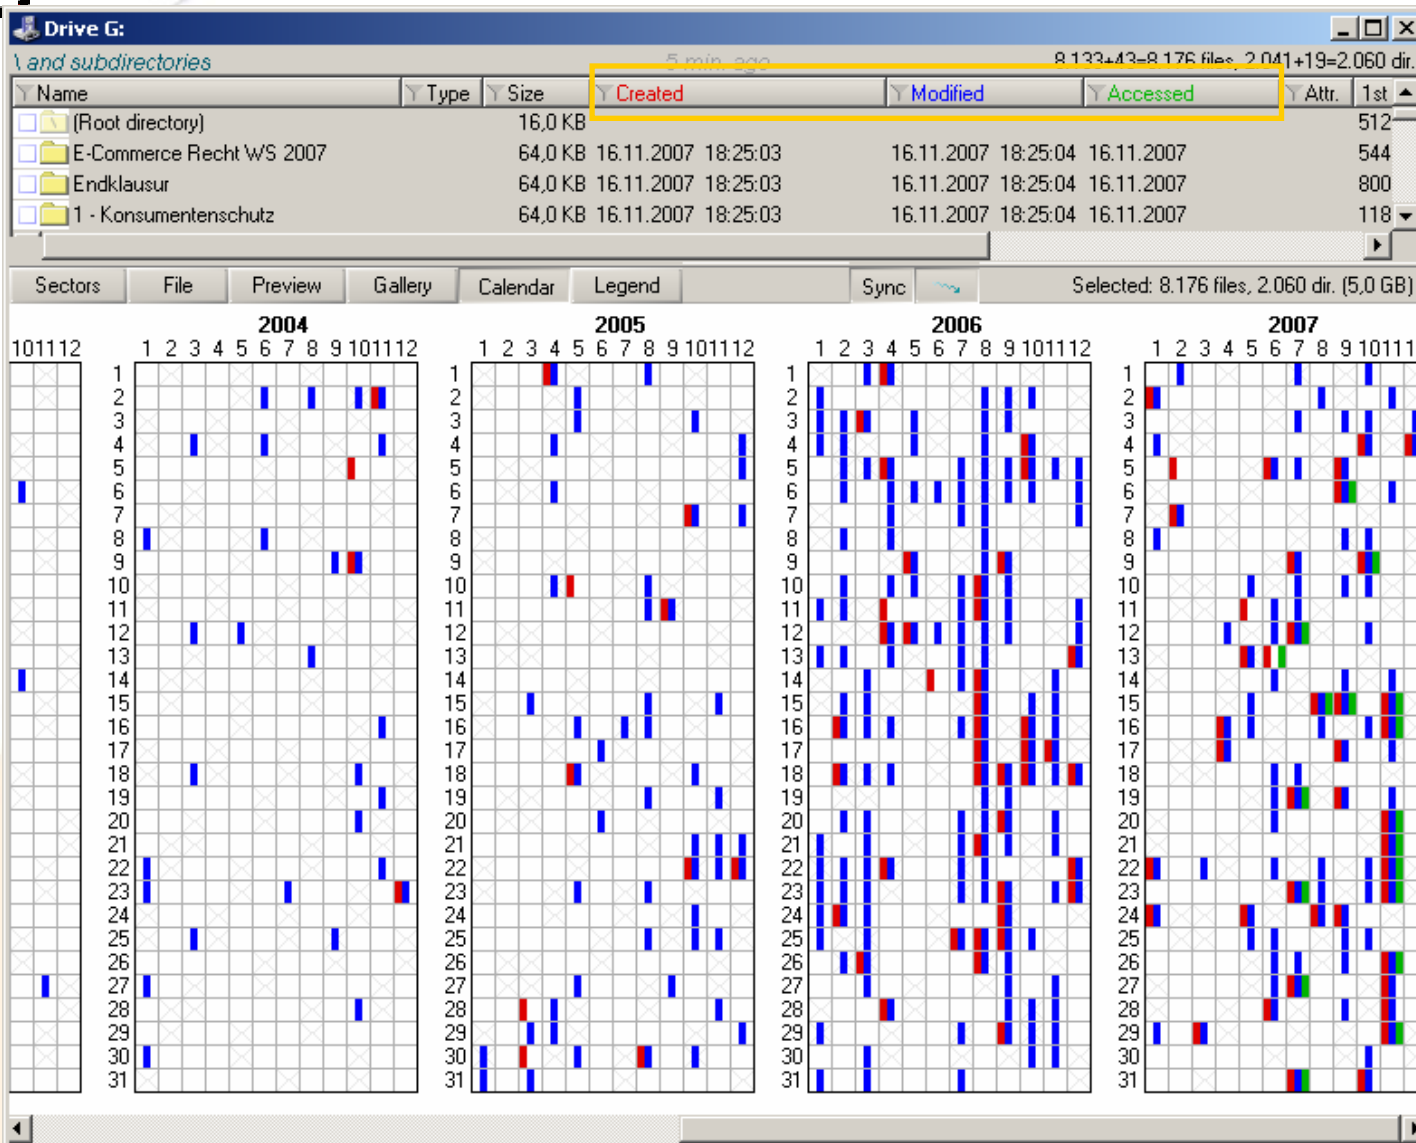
Drive G:

\ and subdirectories 5 min. ago 8.133+43=8.176 files, 2.041+19=2.060 dir.

| Name | Type | Size | Created | Modified | Accessed | Attr. | 1st |
|---|---|---|---|---|---|---|---|
| (Root directory) | | 16,0 KB | | | | | 512 |
| E-Commerce Recht WS 2007 | | 64,0 KB | 16.11.2007 18:25:03 | 16.11.2007 18:25:04 | 16.11.2007 | | 544 |
| Endklausur | | 64,0 KB | 16.11.2007 18:25:03 | 16.11.2007 18:25:04 | 16.11.2007 | | 800 |
| 1 - Konsumentenschutz | | 64,0 KB | 16.11.2007 18:25:03 | 16.11.2007 18:25:04 | 16.11.2007 | | 118 |

Sectors File Preview Gallery Calendar Legend Sync Selected: 8.176 files, 2.060 dir. (5,0 GB)

10 11 12

2004
1 2 3 4 5 6 7 8 9 10 11 12
1 2 3 4 5 6 7 8 9 10 11 12 13 14 15 16 17 18 19 20 21 22 23 24 25 26 27 28 29 30 31

2005
1 2 3 4 5 6 7 8 9 10 11 12
1 2 3 4 5 6 7 8 9 10 11 12 13 14 15 16 17 18 19 20 21 22 23 24 25 26 27 28 29 30 31

2006
1 2 3 4 5 6 7 8 9 10 11 12
1 2 3 4 5 6 7 8 9 10 11 12 13 14 15 16 17 18 19 20 21 22 23 24 25 26 27 28 29 30 31

2007
1 2 3 4 5 6 7 8 9 10 11 1
1 2 3 4 5 6 7 8 9 10 11 12 13 14 15 16 17 18 19 20 21 22 23 24 25 26 27 28 29 30 31